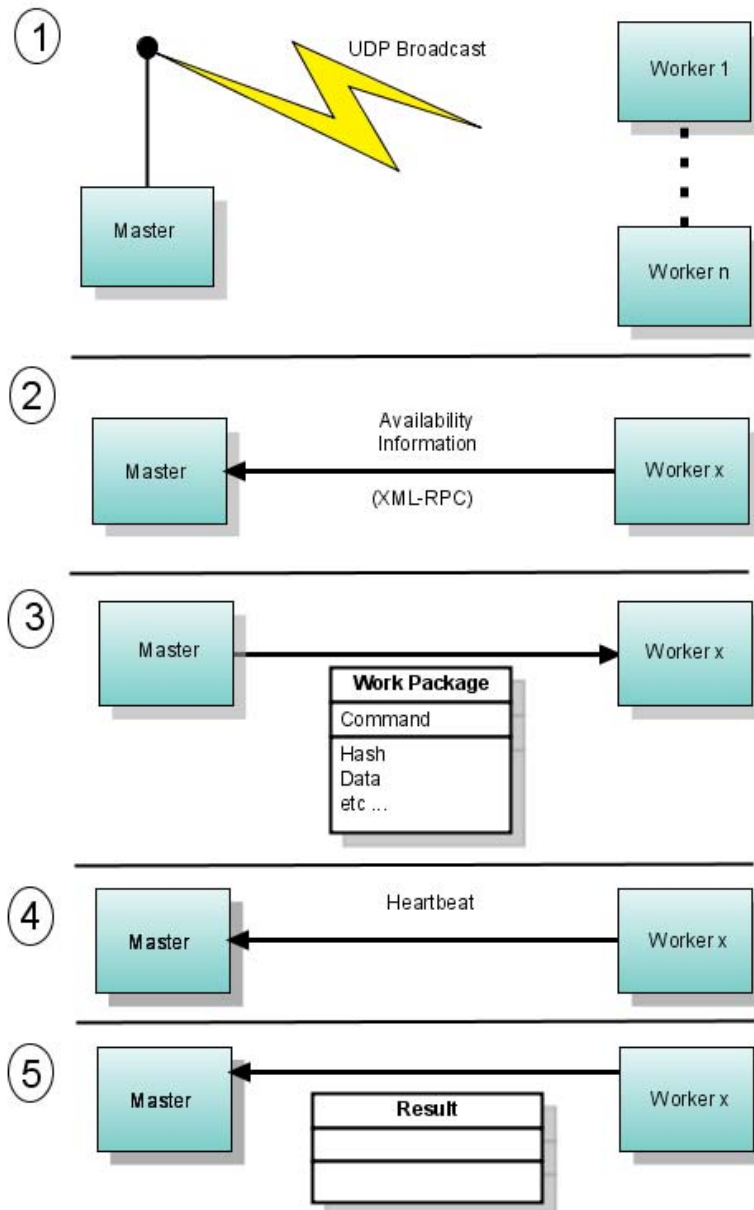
1

UDP Broadcast

Worker 1

Master

Worker n

2

Availability Information

Master

Worker x

(XML-RPC)

3

Master

Worker x

Work Package

Command

Hash
Data
etc ...

4

Heartbeat

Master

Worker x

5

Master

Worker x

Result